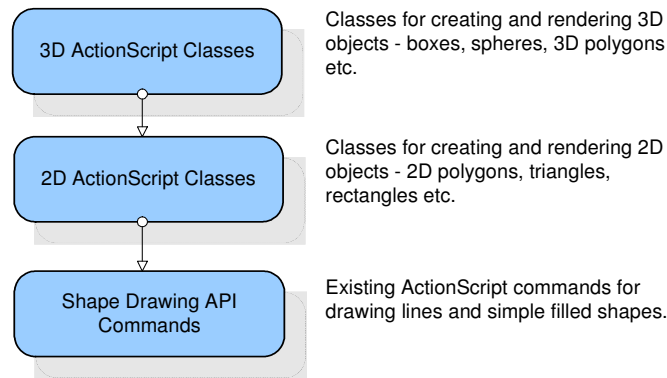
3D ActionScript Classes

Classes for creating and rendering 3D objects - boxes, spheres, 3D polygons etc.

2D ActionScript Classes

Classes for creating and rendering 2D objects - 2D polygons, triangles, rectangles etc.

Shape Drawing API Commands

Existing ActionScript commands for drawing lines and simple filled shapes.